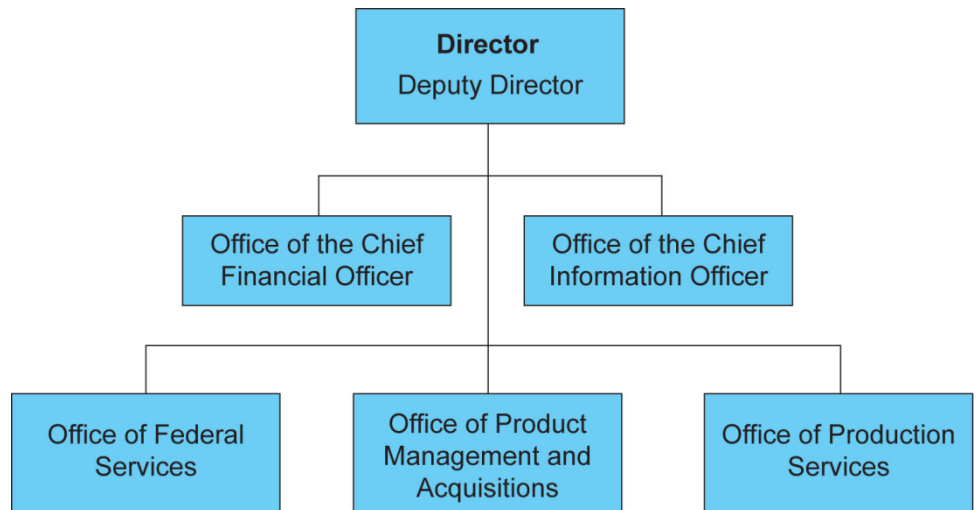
**Director**
Deputy Director

Office of the Chief Financial Officer

Office of the Chief Information Officer

Office of Federal Services

Office of Product Management and Acquisitions

Office of Production Services